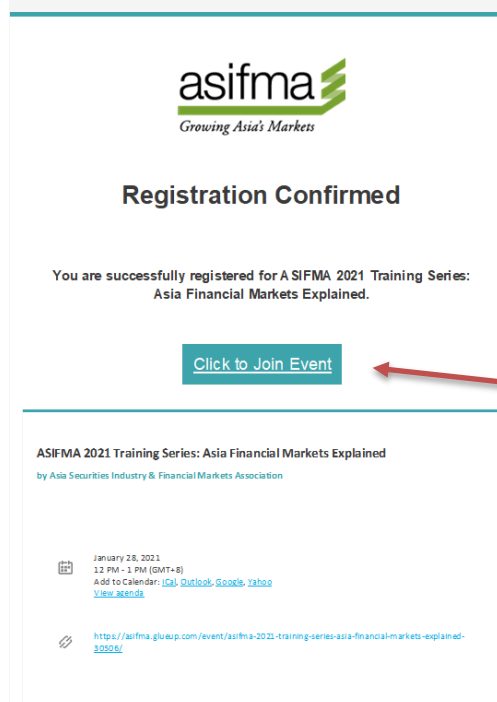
asifma
Growing Asia's Markets

Registration Confirmed

You are successfully registered for A SIFMA 2021 Training Series: Asia Financial Markets Explained.

Click to Join Event

ASIFMA 2021 Training Series: Asia Financial Markets Explained

by Asia Securities Industry & Financial Markets Association

January 28, 2021
12 PM - 1 PM (GMT+8)
Add to Calendar: iCal, Outlook, Google, Yahoo
View agenda

https://asifma.glueup.com/event/asifma-2021-training-series-asia-financial-markets-explained-30506/